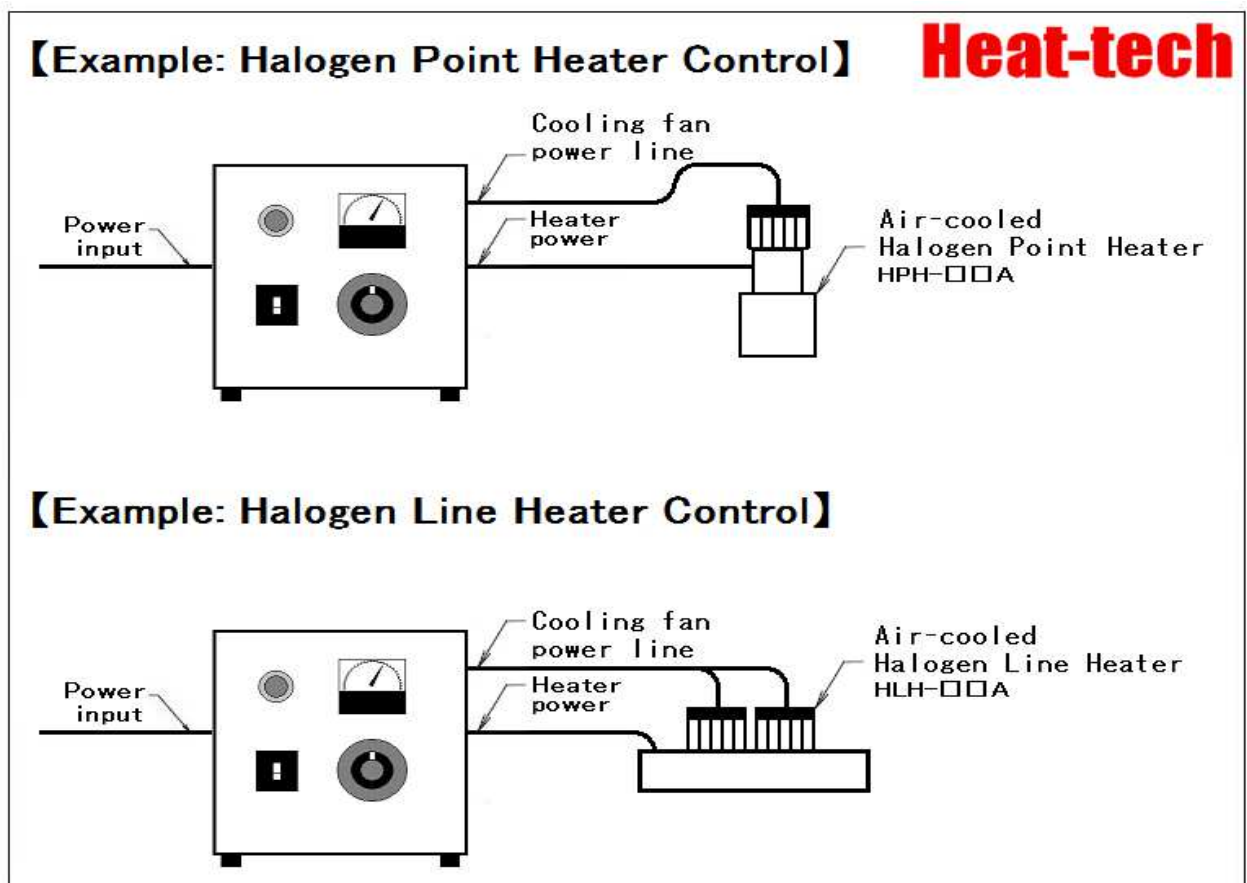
【Example: Halogen Point Heater Control】

Heat-tech

Cooling fan power line

Power input

Heater power

Air-cooled Halogen Point Heater HPH-□□A

【Example: Halogen Line Heater Control】

Cooling fan power line

Air-cooled Halogen Line Heater HLH-□□A

Power input

Heater power